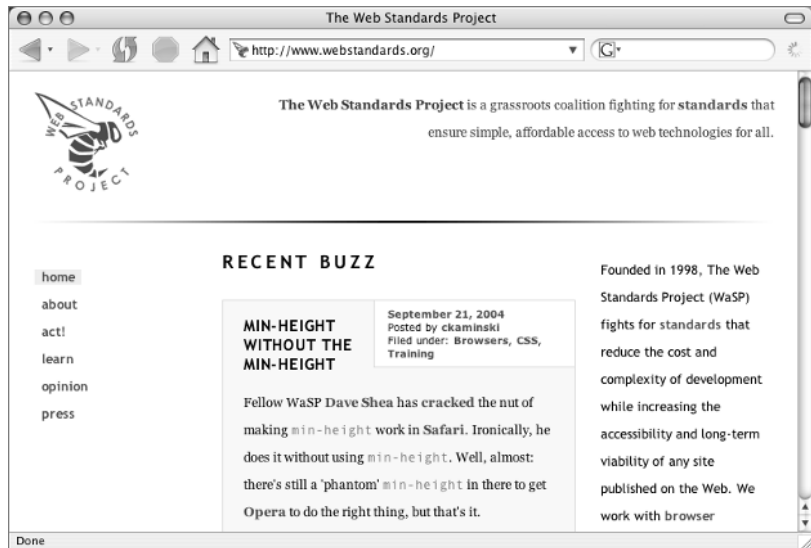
The Web Standards Project

http://www.webstandards.org/

WEB STANDARDS PROJECT

The Web Standards Project is a grassroots coalition fighting for standards that ensure simple, affordable access to web technologies for all.

home
about
act!
learn
opinion
press

RECENT BUZZ

MIN-HEIGHT WITHOUT THE MIN-HEIGHT

September 21, 2004
Posted by ckaminski
Filed under: Browsers, CSS, Training

Fellow WaSP Dave Shea has cracked the nut of making min-height work in Safari. Ironically, he does it without using min-height. Well, almost: there's still a 'phantom' min-height in there to get Opera to do the right thing, but that's it.

Founded in 1998, The Web Standards Project (WaSP) fights for standards that reduce the cost and complexity of development while increasing the accessibility and long-term viability of any site published on the Web. We work with browser

Done